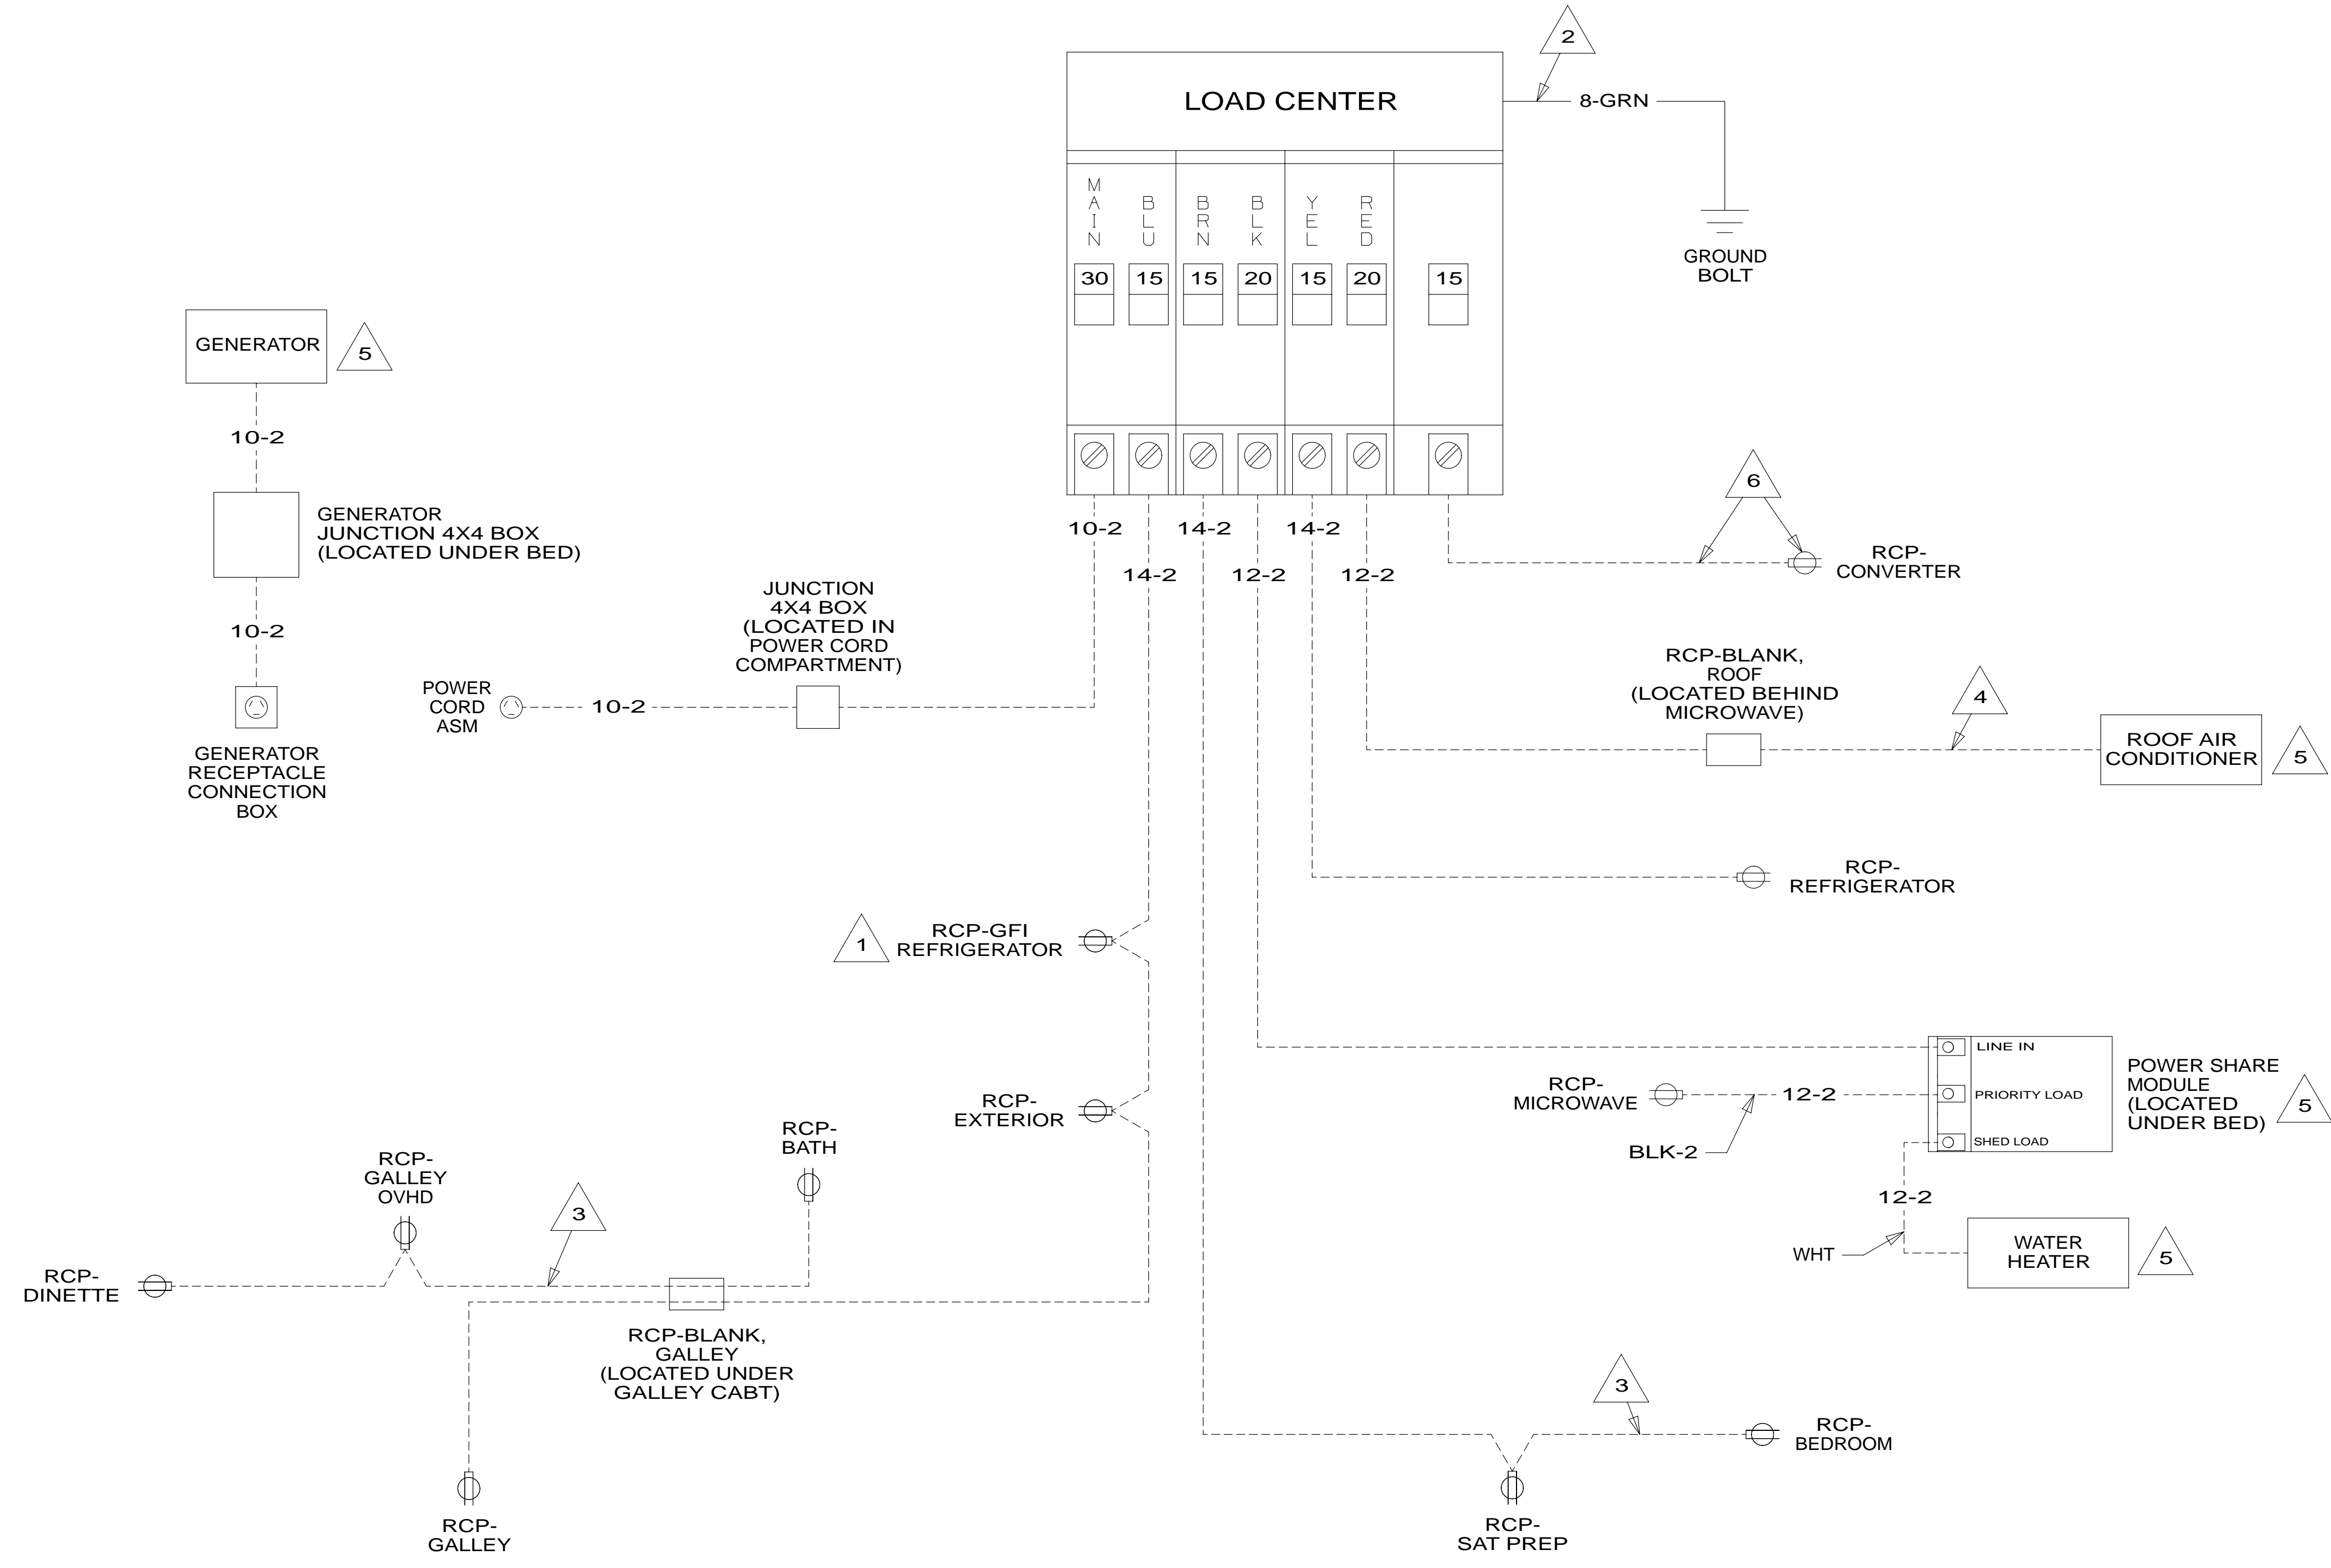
LOAD CENTER

2

8-GRN

GROUND BOLT

MAIN BLU BRN BLK YEL RED

30 15 15 20 15 20 15

GENERATOR

5

10-2

GENERATOR JUNCTION 4X4 BOX (LOCATED UNDER BED)

10-2

GENERATOR RECEPTACLE CONNECTION BOX

10-2 14-2 14-2

14-2 12-2 12-2

6

RCP-CONVERTER

JUNCTION 4X4 BOX (LOCATED IN POWER CORD COMPARTMENT)

POWER CORD ASM

10-2

RCP-BLANK, ROOF (LOCATED BEHIND MICROWAVE)

4

ROOF AIR CONDITIONER

5

RCP-REFRIGERATOR

1

RCP-GFI REFRIGERATOR

LINE IN

PRIORITY LOAD

SHED LOAD

POWER SHARE MODULE (LOCATED UNDER BED)

5

RCP-MICROWAVE

12-2

BLK-2

RCP-EXTERIOR

RCP-BATH

RCP-GALLEY OVHD

3

12-2

WHT

WATER HEATER

5

RCP-DINETTE

RCP-BLANK, GALLEY (LOCATED UNDER GALLEY CABT)

3

RCP-BEDROOM

RCP-GALLEY

RCP-SAT PREP